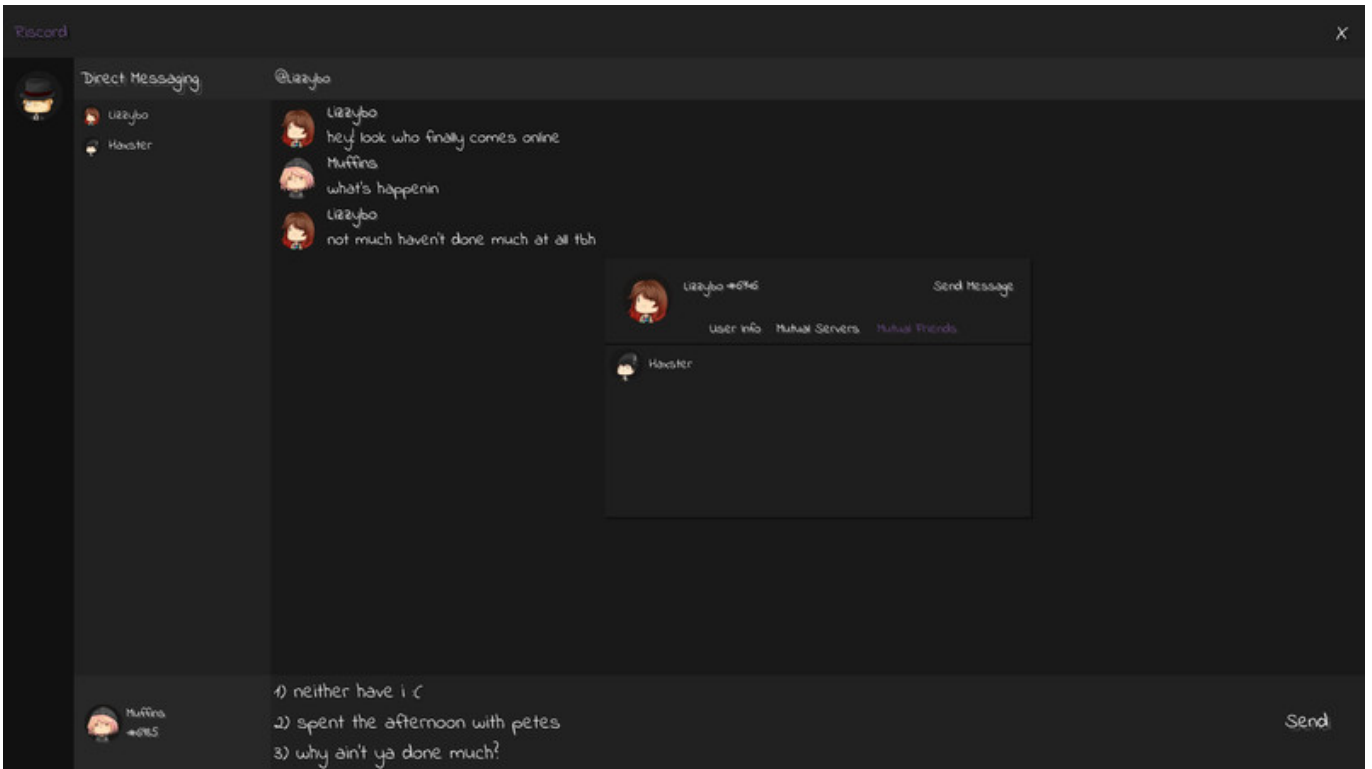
Riscord

X

Direct Messaging

Lizzybo

Haxster

@Lizzybo

Lizzybo
hey look who finally comes online

Muffins
what's happenin

Lizzybo
not much haven't done much at all tbh

Lizzybo #6946

Send Message

User Info   Mutual Servers   Mutual Friends

Haxster

Muffins
#6165

1) neither have i :(

2) spent the afternoon with petes

3) why ain't ya done much?

Send